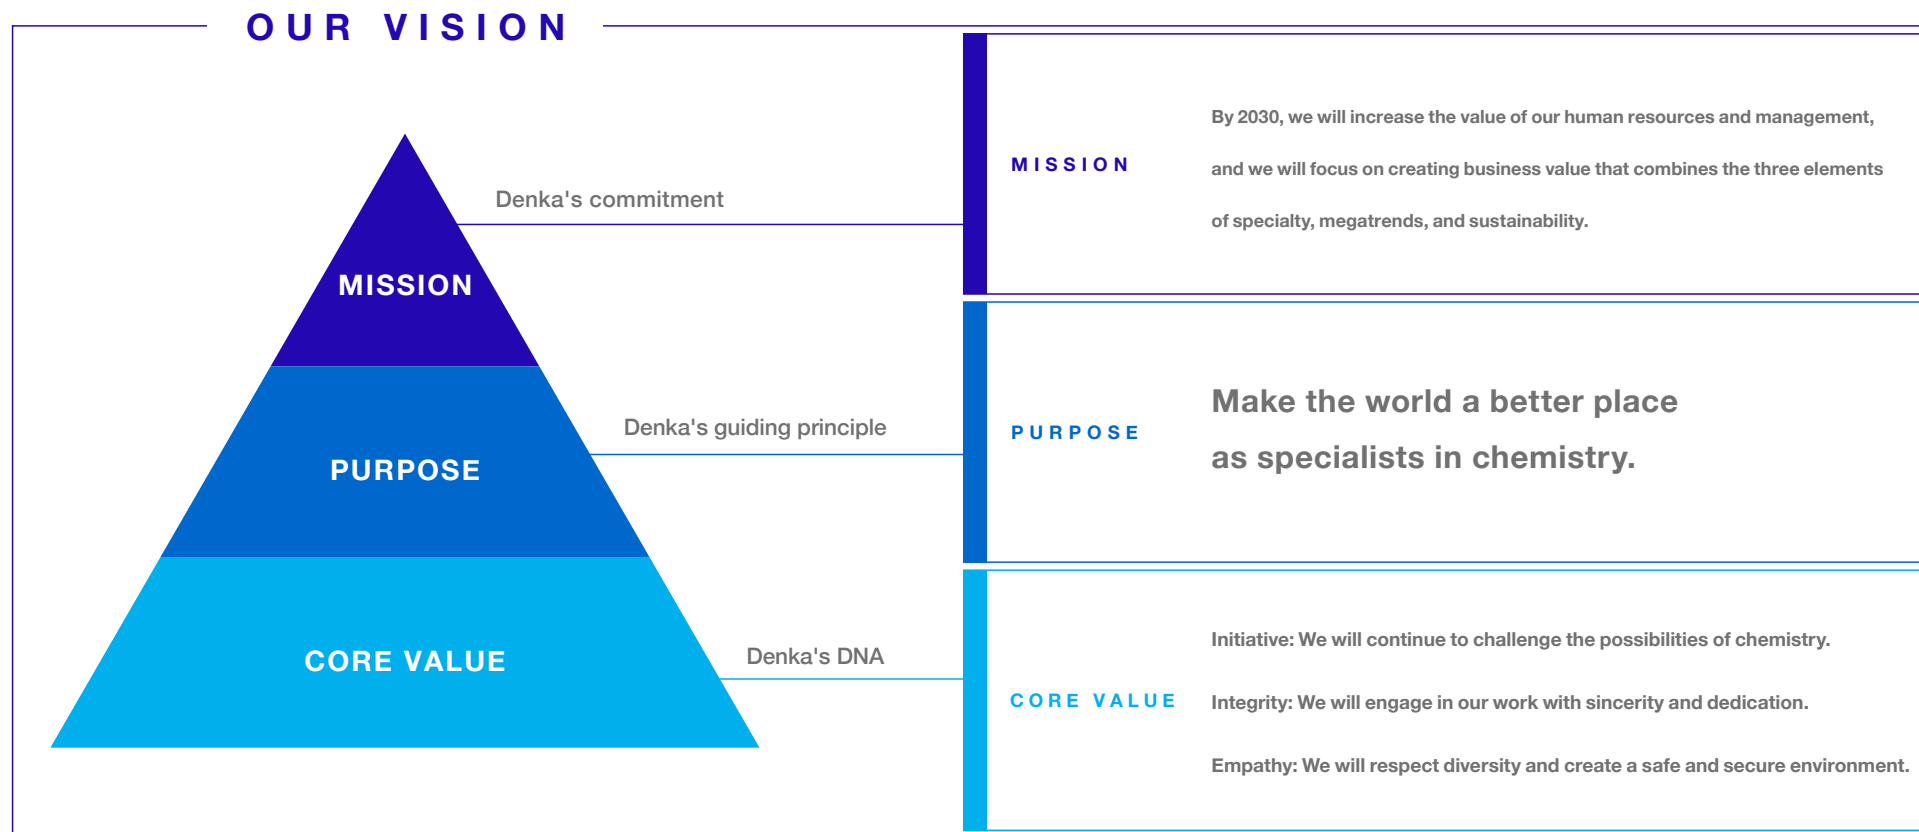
OUR VISION

MISSION

PURPOSE

CORE VALUE

Denka's commitment

Denka's guiding principle

Denka's DNA

MISSION

By 2030, we will increase the value of our human resources and management, and we will focus on creating business value that combines the three elements of specialty, megatrends, and sustainability.

PURPOSE

Make the world a better place as specialists in chemistry.

CORE VALUE

Initiative: We will continue to challenge the possibilities of chemistry.

Integrity: We will engage in our work with sincerity and dedication.

Empathy: We will respect diversity and create a safe and secure environment.